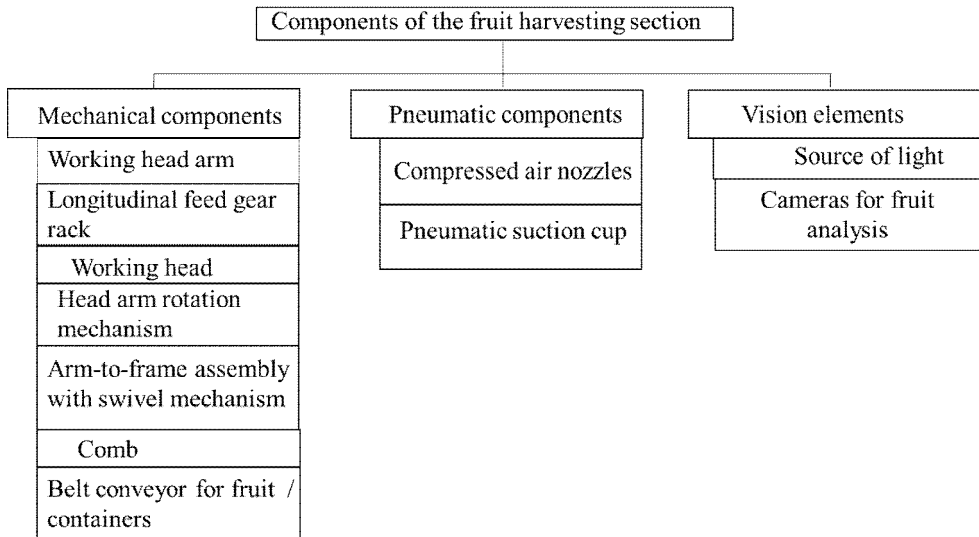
Components of the fruit harvesting section

Mechanical components

Working head arm

Longitudinal feed gear rack

Working head

Head arm rotation mechanism

Arm-to-frame assembly with swivel mechanism

Comb

Belt conveyor for fruit / containers

Pneumatic components

Compressed air nozzles

Pneumatic suction cup

Vision elements

Source of light

Cameras for fruit analysis